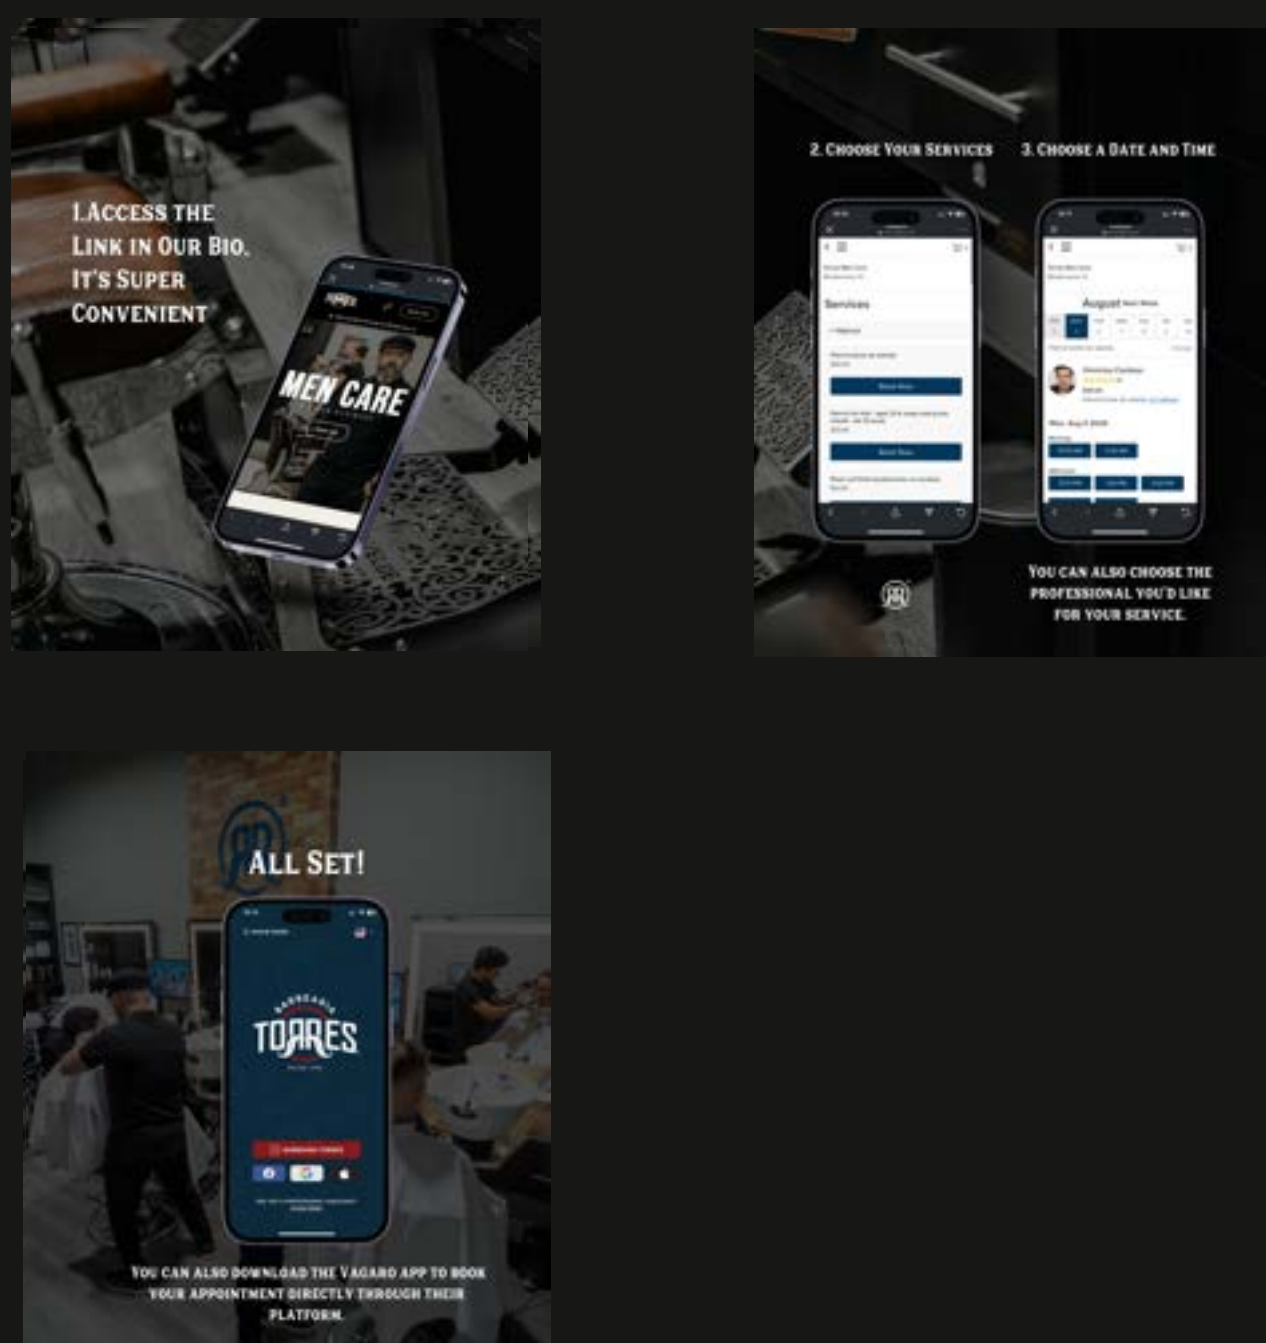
1.Access the Link in Our Bio. It's Super Convenient

MEN CARE

2. Choose Your Services

3. Choose a Date and Time

Services

August

You can also choose the professional you'd like for your service.

All Set!

BARBEARIA TORRES

You can also download the Vagaro app to book your appointment directly through their platform.